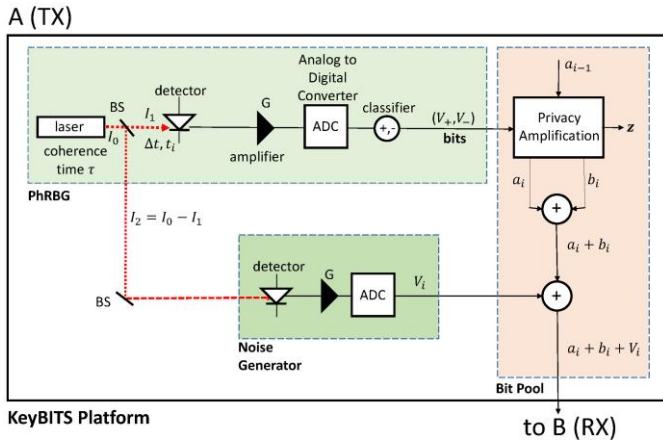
A (TX)

Analog to Digital Converter

detector

BS

$I_1$

G

laser

$I_0$

ADC

classifier

$+,-$

$(V_+, V_-)$

bits

coherence time $\tau$

$\Delta t, t_i$

amplifier

$a_{i-1}$

Privacy Amplification

$z$

PhRBG

$a_i$

$b_i$

$+$

$I_2 = I_0 - I_1$

$a_i + b_i$

detector

G

ADC

$V_i$

BS

$+$

Noise Generator

$a_i + b_i + V_i$

Bit Pool

KeyBITS Platform

to B (RX)